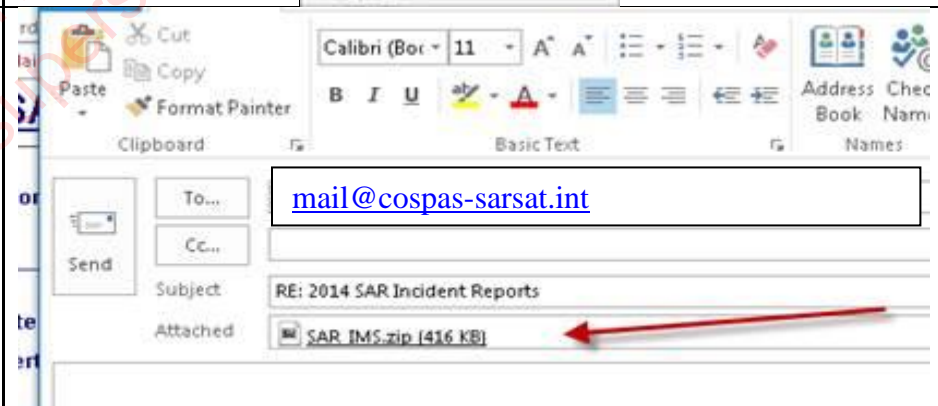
Paste

Cut

Copy

Format Painter

Clipboard

Calibri (Boc 11 A A

B I U

Basic Text

Address Book

Chec Nam

Names

Send

To...

Cc...

mail@cospas-sarsat.int

Subject

RE: 2014 SAR Incident Reports

Attached

SAR IMS.zip (416 KB)